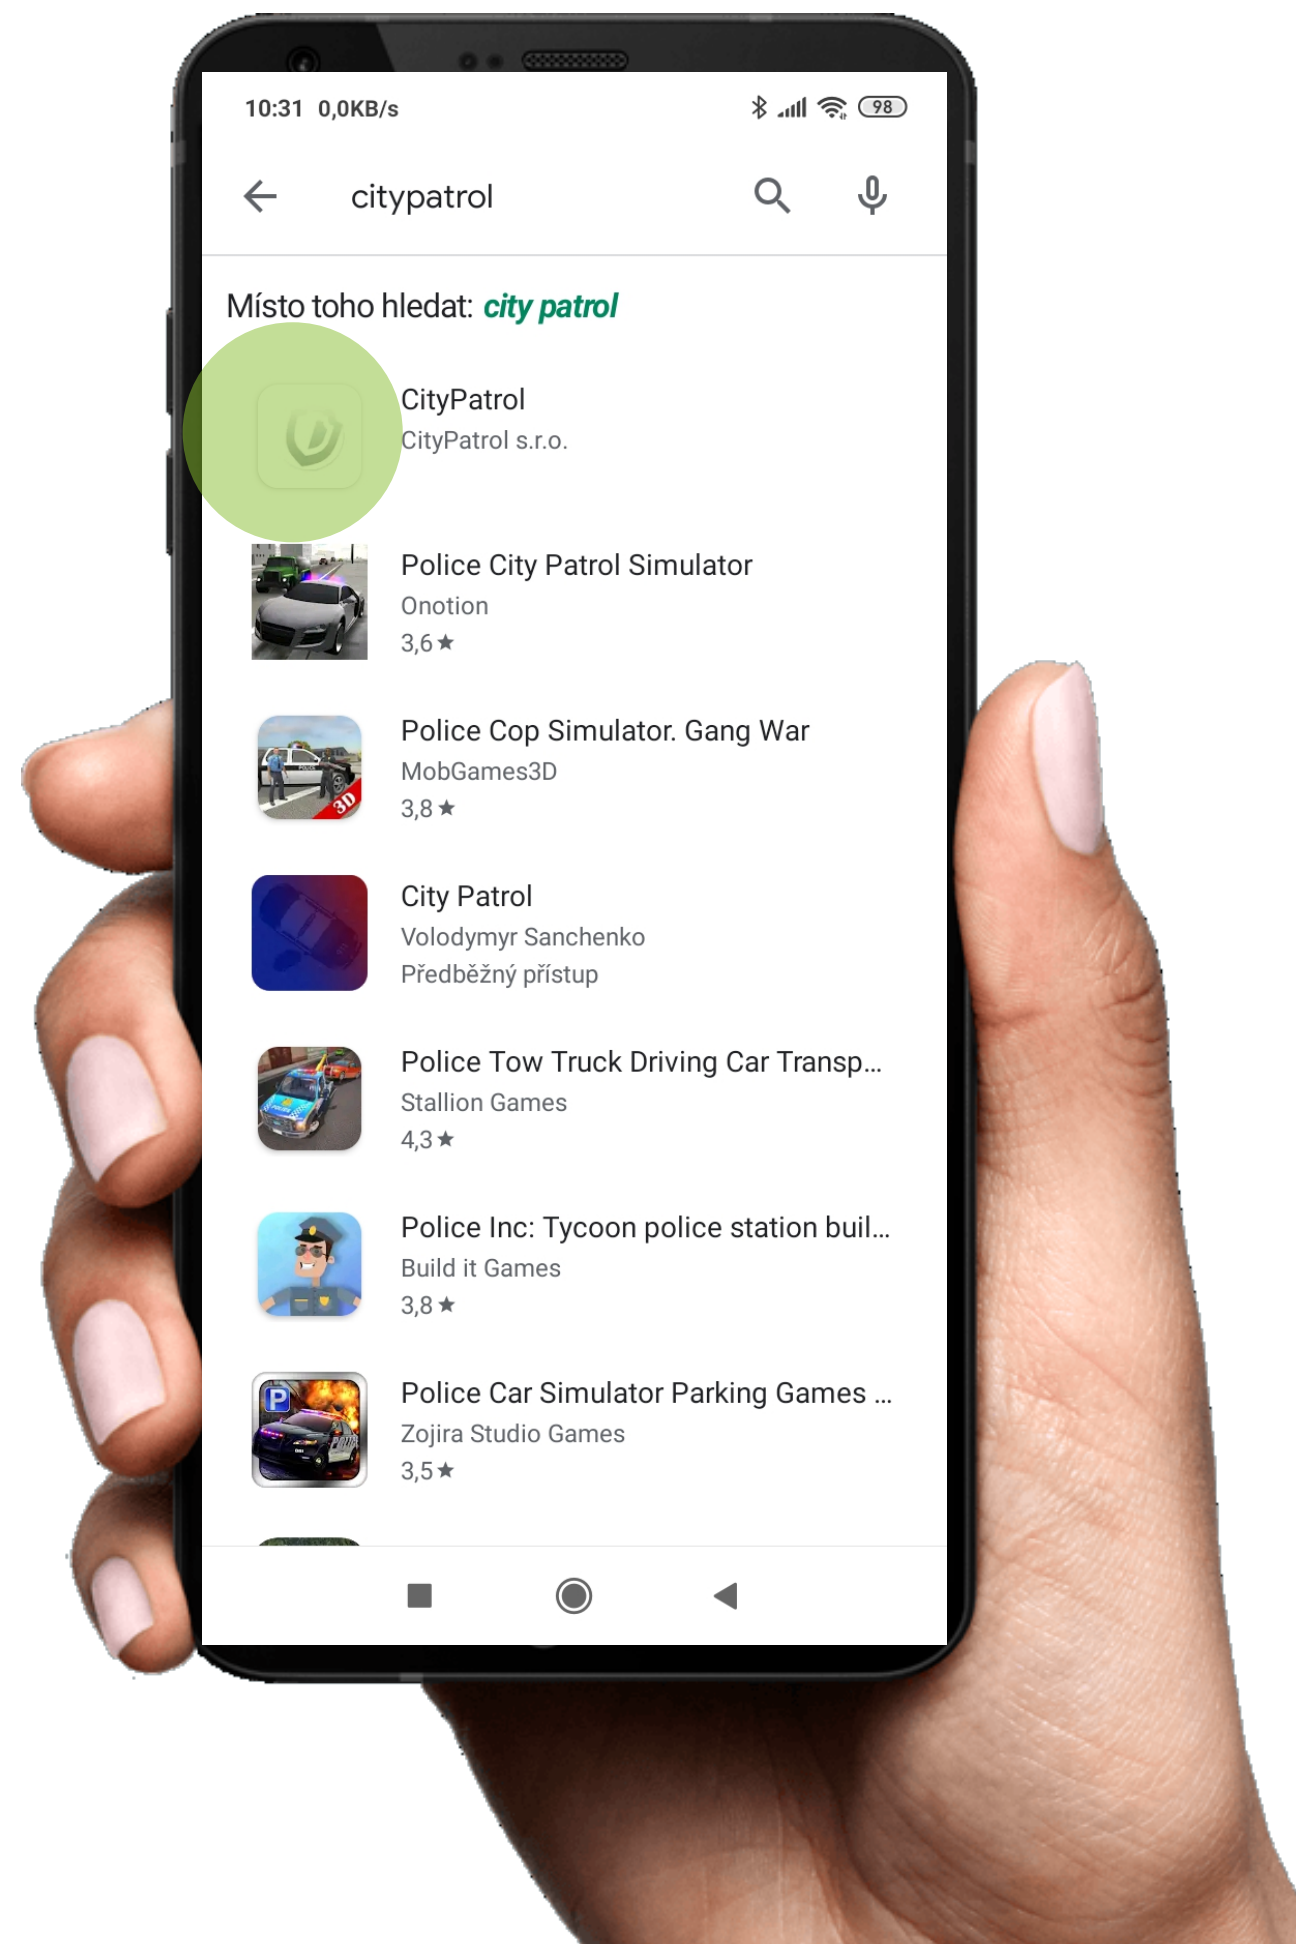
10:31 0,0KB/s

98

citypatrol

Místo toho hledat: city patrol

CityPatrol
CityPatrol s.r.o.

Police City Patrol Simulator
Onotion
3,6 ★

Police Cop Simulator. Gang War
MobGames3D
3,8 ★

3D

City Patrol
Volodymyr Sanchenko
Předběžný přístup

Police Tow Truck Driving Car Transp...
Stallion Games
4,3 ★

Police Inc: Tycoon police station buil...
Build it Games
3,8 ★

P

Police Car Simulator Parking Games ...
Zojira Studio Games
3,5 ★